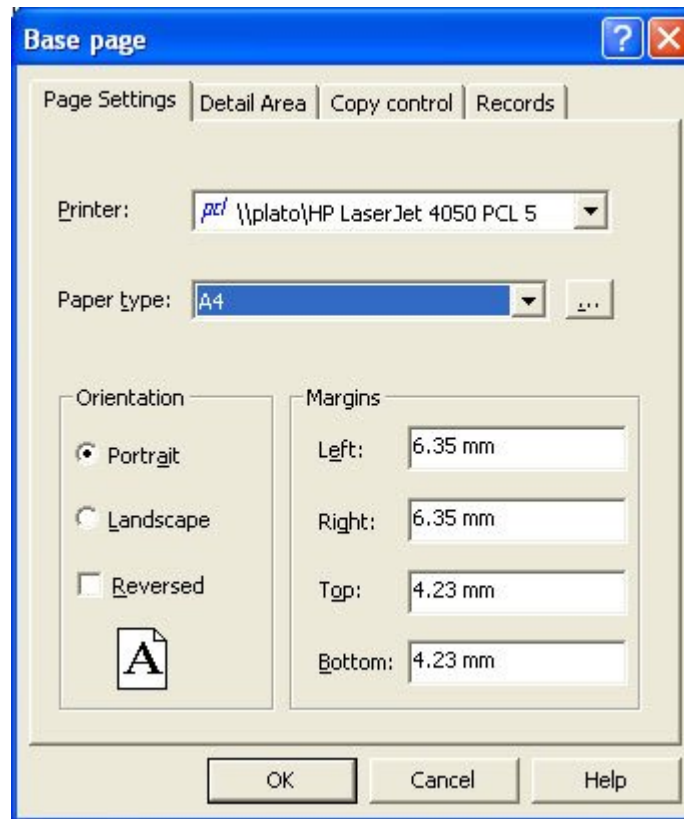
Base page

Page Settings | Detail Area | Copy control | Records

Printer: pcl \\plato\HP LaserJet 4050 PCL 5

Paper type: A4 ...

Orientation

Portrait

Landscape

Reversed

A

Margins

Left: 6.35 mm

Right: 6.35 mm

Top: 4.23 mm

Bottom: 4.23 mm

OK Cancel Help